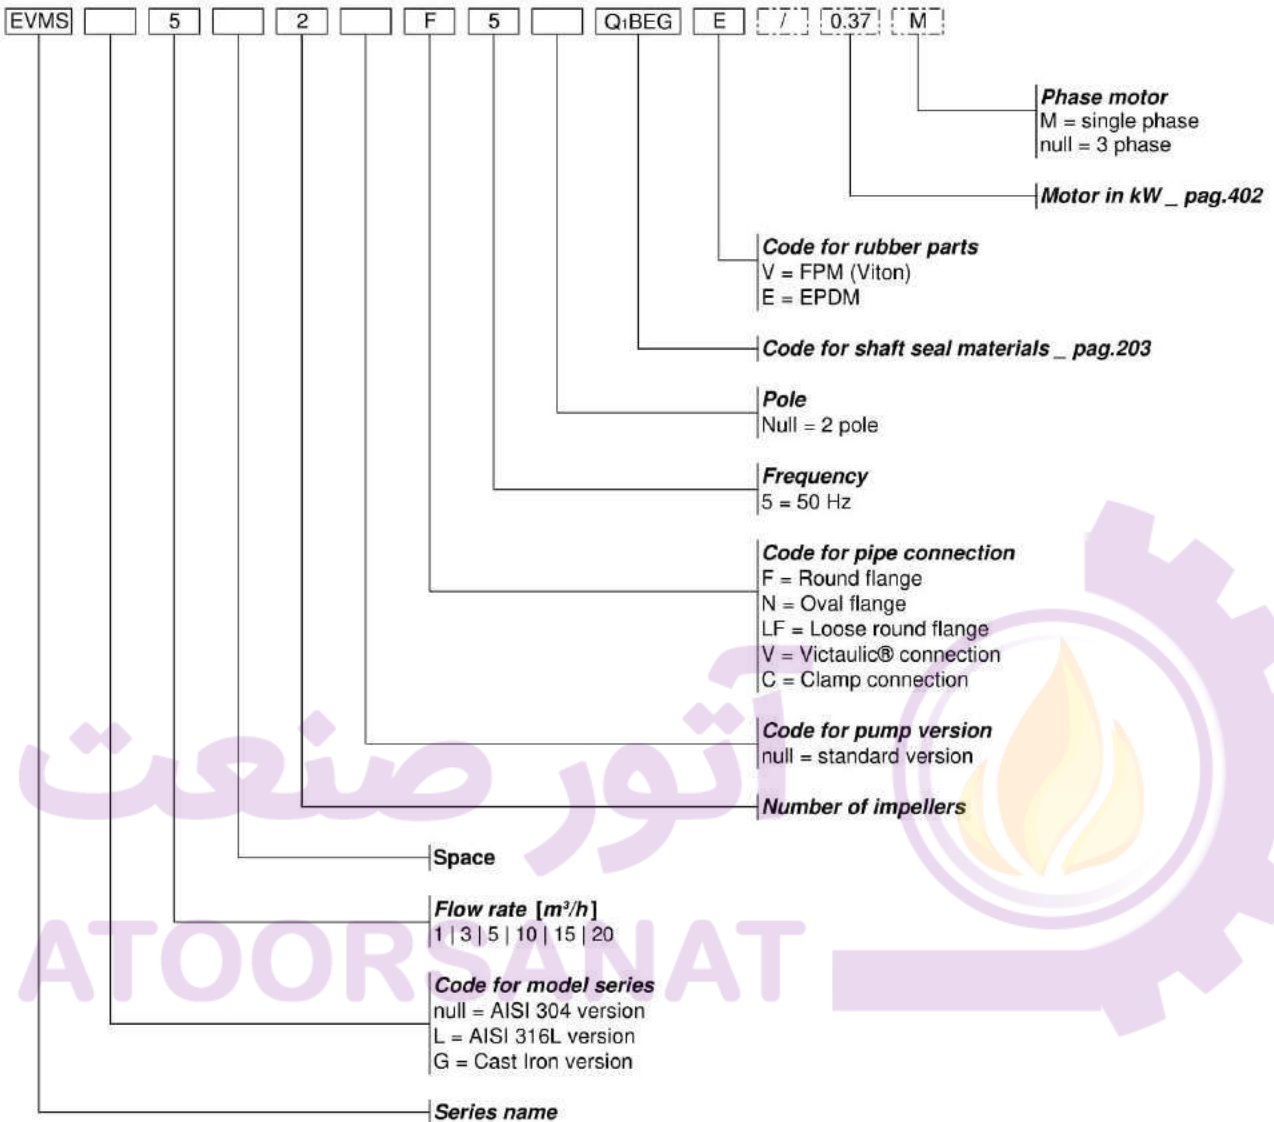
EVMS 5 2 F 5 Q1BEG E / 0.37 M

**Phase motor**
M = single phase
null = 3 phase

**Motor in kW _ pag.402**

**Code for rubber parts**
V = FPM (Viton)
E = EPDM

**Code for shaft seal materials _ pag.203**

**Pole**
Null = 2 pole

**Frequency**
5 = 50 Hz

**Code for pipe connection**
F = Round flange
N = Oval flange
LF = Loose round flange
V = Victaulic® connection
C = Clamp connection

**Code for pump version**
null = standard version

**Number of impellers**

**Space**

**Flow rate [$m^3/h$]**
1 | 3 | 5 | 10 | 15 | 20

**Code for model series**
null = AISI 304 version
L = AISI 316L version
G = Cast Iron version

**Series name**

آتور صنعت
ATOORSANAT